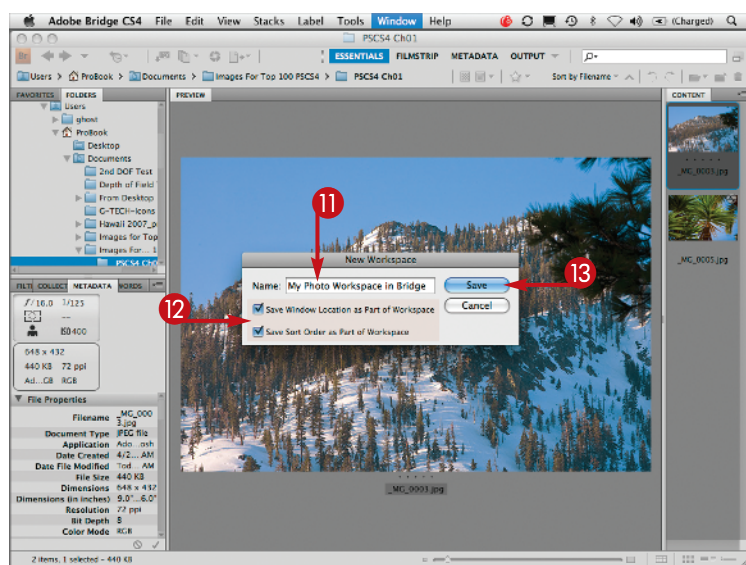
Adobe Bridge CS4 File Edit View Stacks Label Tools Window Help (Charged)

PSCS4 Ch01

ESSENTIALS FILMSTRIP METADATA OUTPUT

Users > ProBook > Documents > Images For Top 100 PSCS4 > PSCS4 Ch01

Sort by Filename

FAVORITES FOLDERS

Users
ghost
ProBook
Desktop
Documents
2nd DOF Test
Depth of Field
From Desktop
G-TECH-Icons
Hawaii 2007_p
Images for Top
Images For... 1
PSCS4 Ch0

FILTE COLLECT METADATA WORDS

$f/16.0$ 1/125
--
ISO400

648 x 432
440 KB 72 ppi
Ad...G8 RGB

File Properties

| | |
|---|---|
| Filename | _MG_0003.jpg |
| Document Type | JPEG file |
| Application | Ado...osh |
| Date Created | 4/2...AM |
| Date File Modified | Tod... AM |
| File Size | 440 KB |
| Dimensions | 648 x 432 |
| Dimensions (in inches) | 9.0"...6.0" |
| Resolution | 72 ppi |
| Bit Depth | 8 |
| Color Mode | RGB |

PREVIEW

CONTENT

_MG_0003.jpg

_MG_0005.jpg

New Workspace

Name: My Photo Workspace in Bridge

Save

Cancel

Save Window Location as Part of Workspace

Save Sort Order as Part of Workspace

11

12

13

_MG_0003.jpg

2 items, 1 selected - 440 KB